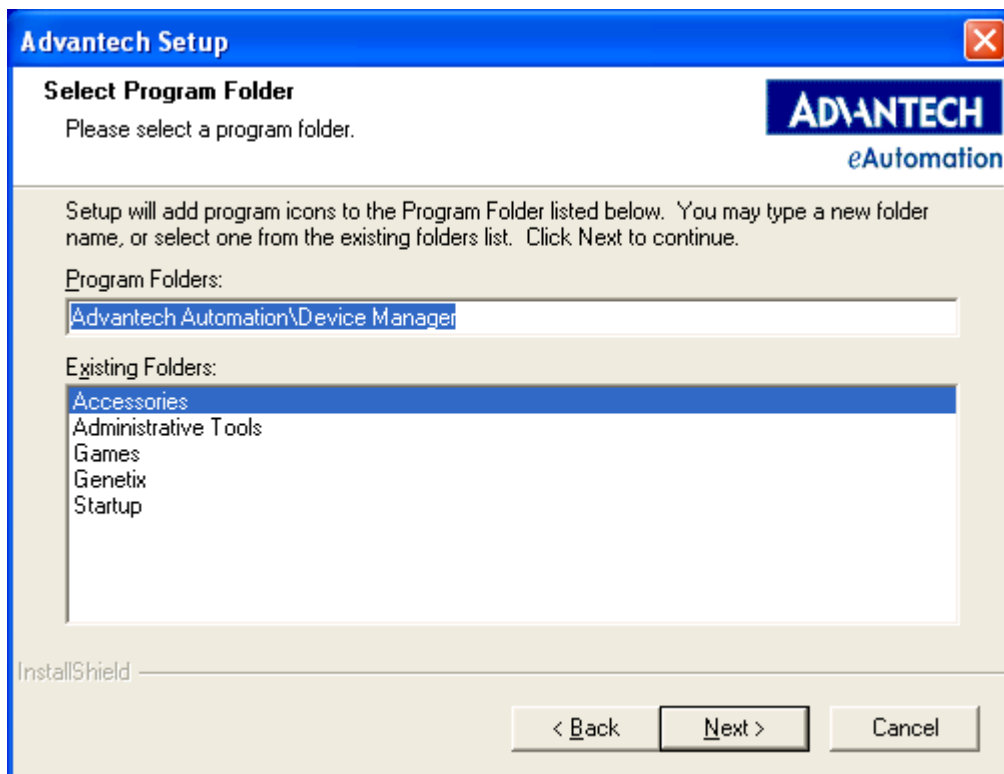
Advantech Setup

Select Program Folder

Please select a program folder.

ADVANTECH
eAutomation

Setup will add program icons to the Program Folder listed below. You may type a new folder name, or select one from the existing folders list. Click Next to continue.

Program Folders:

Advantech Automation\Device Manager

Existing Folders:

Accessories
Administrative Tools
Games
Genetix
Startup

InstallShield

< Back
Next >
Cancel